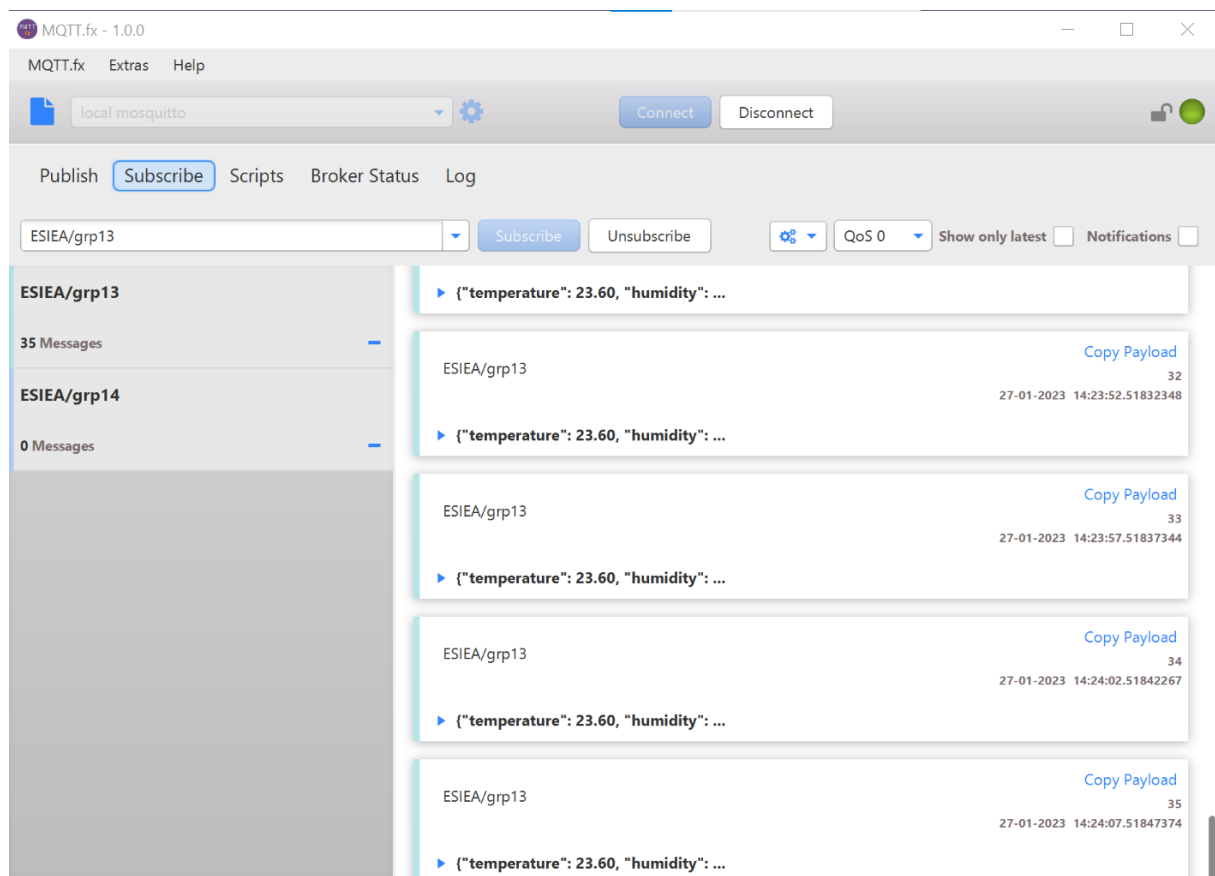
MQTT.fx - 1.0.0

MQTT.fx Extras Help

local mosquitto

Connect Disconnect

Publish Subscribe Scripts Broker Status Log

ESIEA/grp13

Subscribe Unsubscribe

QoS 0 Show only latest Notifications

ESIEA/grp13

35 Messages

ESIEA/grp14

0 Messages

{"temperature": 23.60, "humidity": ...

ESIEA/grp13
Copy Payload
32
27-01-2023 14:23:52.51832348
{"temperature": 23.60, "humidity": ...

ESIEA/grp13
Copy Payload
33
27-01-2023 14:23:57.51837344
{"temperature": 23.60, "humidity": ...

ESIEA/grp13
Copy Payload
34
27-01-2023 14:24:02.51842267
{"temperature": 23.60, "humidity": ...

ESIEA/grp13
Copy Payload
35
27-01-2023 14:24:07.51847374
{"temperature": 23.60, "humidity": ...